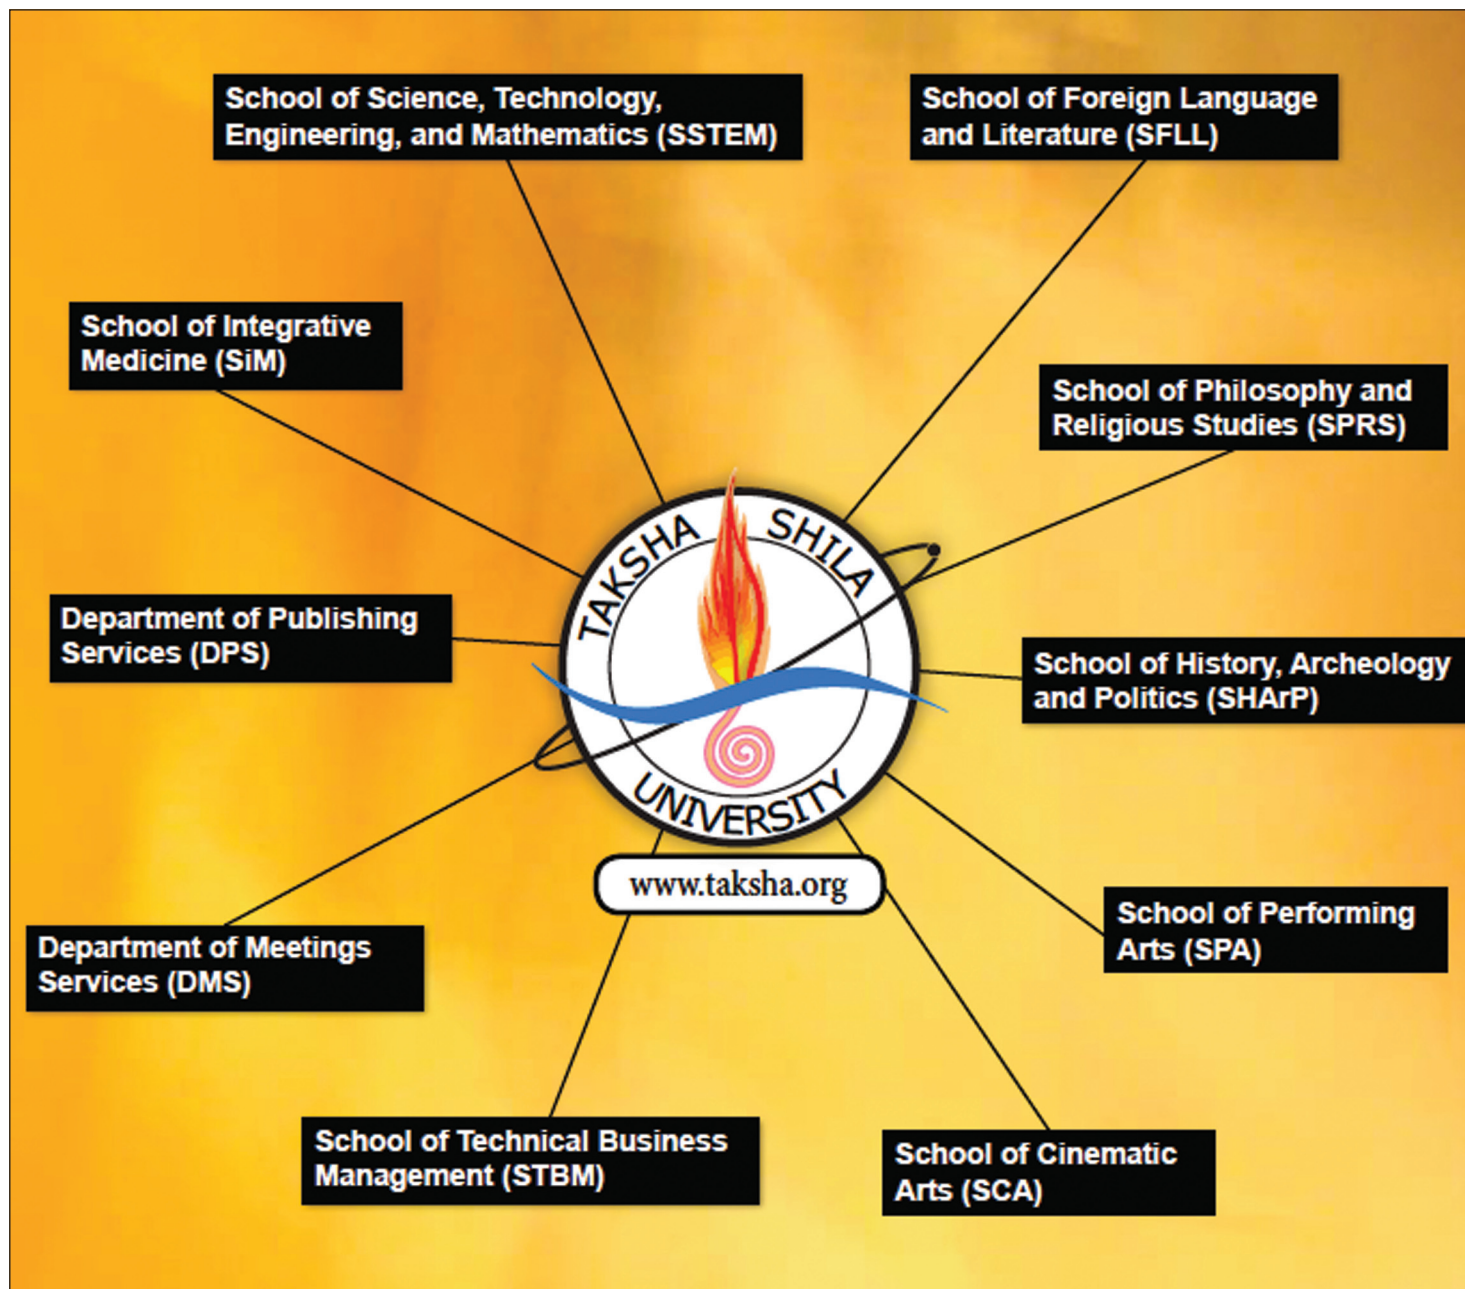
School of Science, Technology, Engineering, and Mathematics (SSTEM)

School of Foreign Language and Literature (SFLL)

School of Integrative Medicine (SiM)

School of Philosophy and Religious Studies (SPRS)

Department of Publishing Services (DPS)

TAKSHA SHILA UNIVERSITY

School of History, Archeology and Politics (SHArP)

www.taksha.org

Department of Meetings Services (DMS)

School of Performing Arts (SPA)

School of Technical Business Management (STBM)

School of Cinematic Arts (SCA)